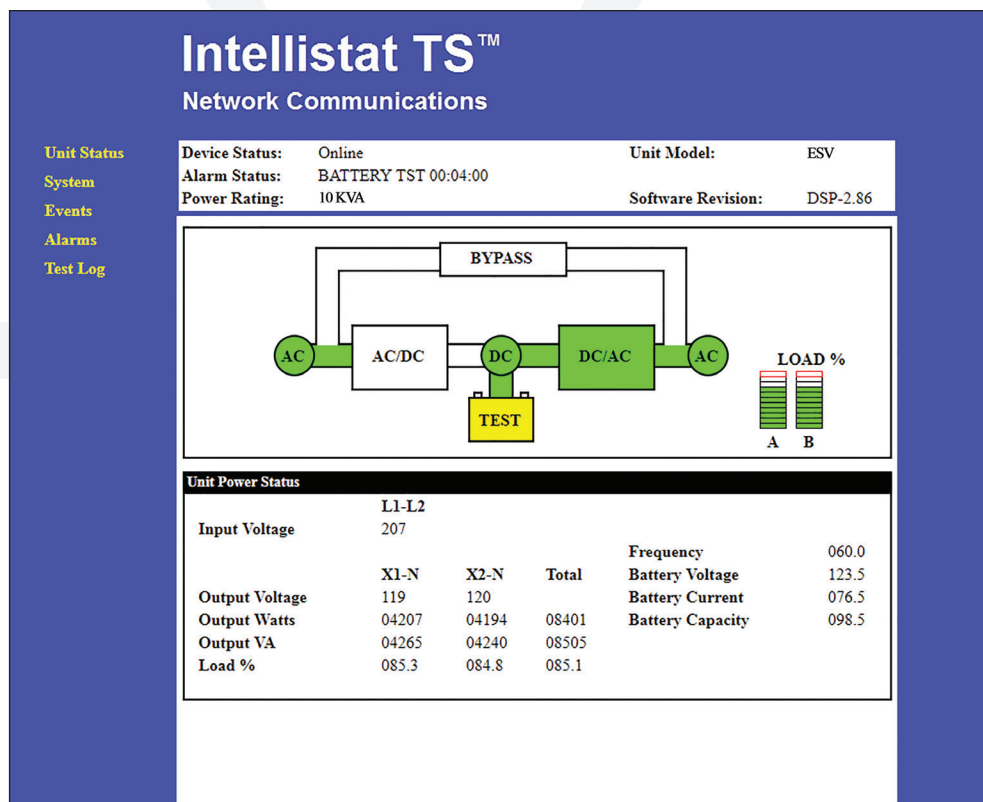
Intellistat TS™
Network Communications

Unit Status
System
Events
Alarms
Test Log

| Device Status: | Online | Unit Model: | ESV |
|---|---|---|---|
| Alarm Status: | BATTERY TST 00:04:00 | | |
| Power Rating: | 10 KVA | Software Revision: | DSP-2.86 |

BYPASS
AC
AC/DC
DC
DC/AC
AC
TEST
LOAD %
A B

Unit Power Status

| | L1-L2 | | | | |
|---|---|---|---|---|---|
| Input Voltage | 207 | | | | |
| | | | | Frequency | 060.0 |
| | X1-N | X2-N | Total | Battery Voltage | 123.5 |
| Output Voltage | 119 | 120 | | Battery Current | 076.5 |
| Output Watts | 04207 | 04194 | 08401 | Battery Capacity | 098.5 |
| Output VA | 04265 | 04240 | 08505 | | |
| Load % | 085.3 | 084.8 | 085.1 | | |